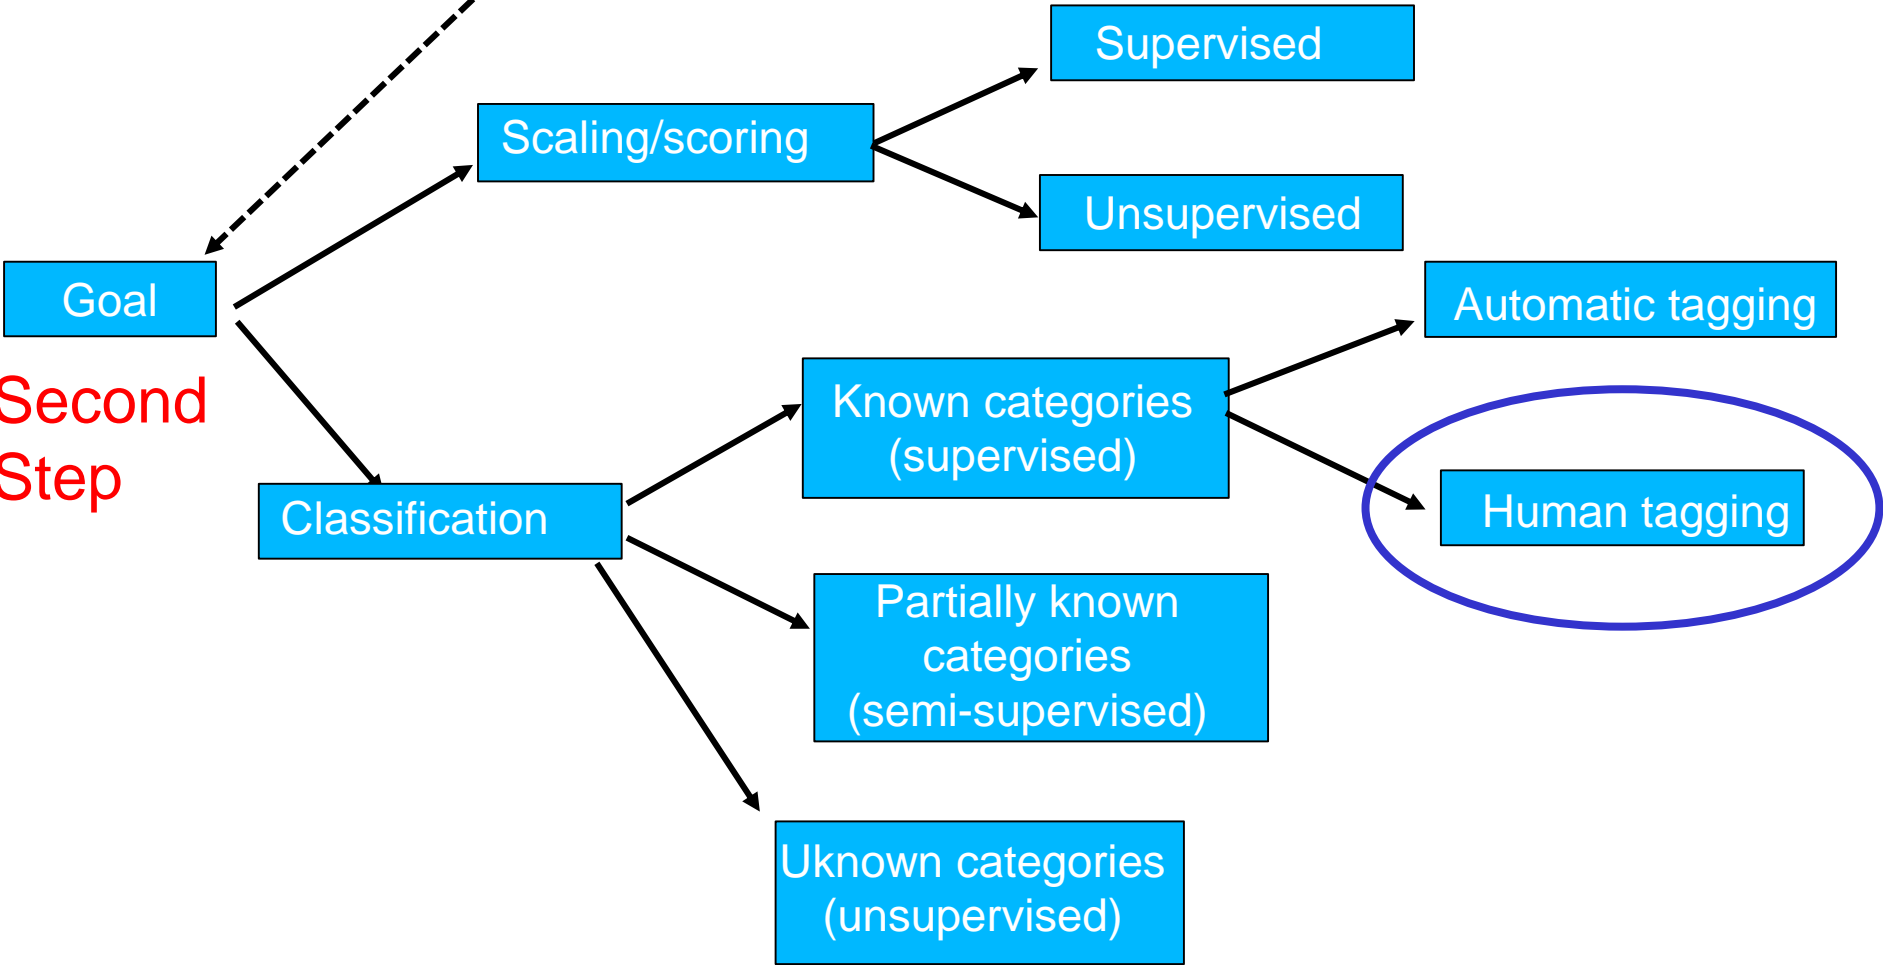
Goal

Second Step

Scaling/scoring

Supervised

Unsupervised

Classification

Known categories (supervised)

Automatic tagging

Human tagging

Partially known categories (semi-supervised)

Uknown categories (unsupervised)